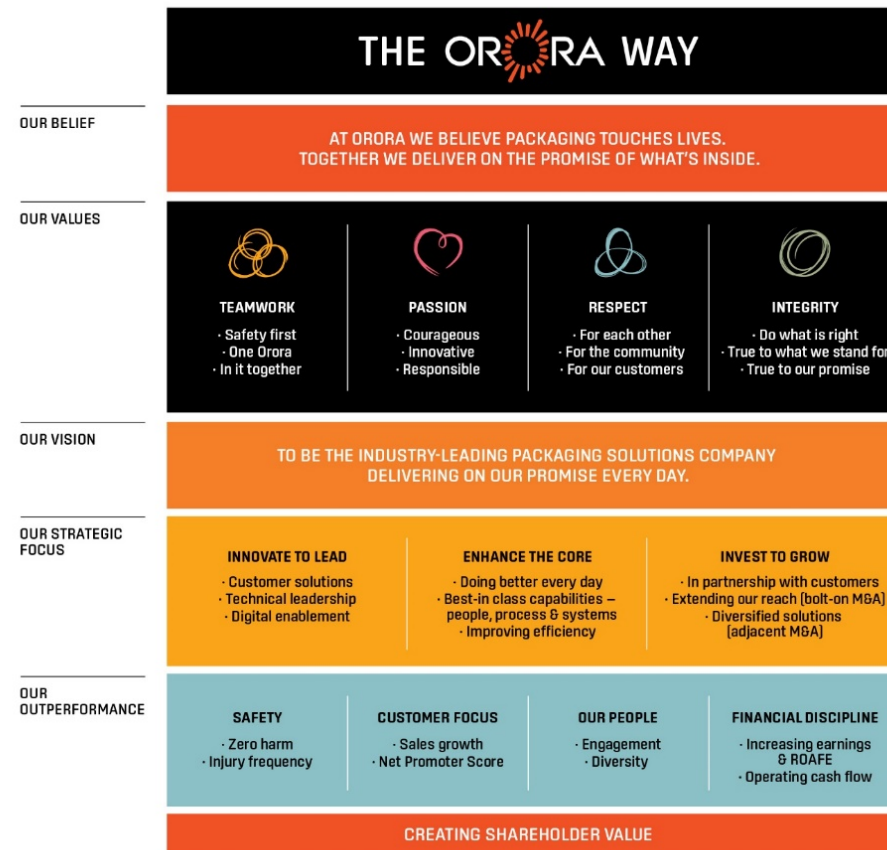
THE ORORA WAY

OUR BELIEF

AT ORORA WE BELIEVE PACKAGING TOUCHES LIVES. TOGETHER WE DELIVER ON THE PROMISE OF WHAT'S INSIDE.

OUR VALUES

TEAMWORK
· Safety first
· One Orora
· In it together

PASSION
· Courageous
· Innovative
· Responsible

RESPECT
· For each other
· For the community
· For our customers

INTEGRITY
· Do what is right
· True to what we stand for
· True to our promise

OUR VISION

TO BE THE INDUSTRY-LEADING PACKAGING SOLUTIONS COMPANY DELIVERING ON OUR PROMISE EVERY DAY.

OUR STRATEGIC FOCUS

INNOVATE TO LEAD
· Customer solutions
· Technical leadership
· Digital enablement

ENHANCE THE CORE
· Doing better every day
· Best-in class capabilities – people, process & systems
· Improving efficiency

INVEST TO GROW
· In partnership with customers
· Extending our reach (bolt-on M&A)
· Diversified solutions (adjacent M&A)

OUR OUTPERFORMANCE

SAFETY
· Zero harm
· Injury frequency

CUSTOMER FOCUS
· Sales growth
· Net Promoter Score

OUR PEOPLE
· Engagement
· Diversity

FINANCIAL DISCIPLINE
· Increasing earnings & ROAFE
· Operating cash flow

CREATING SHAREHOLDER VALUE